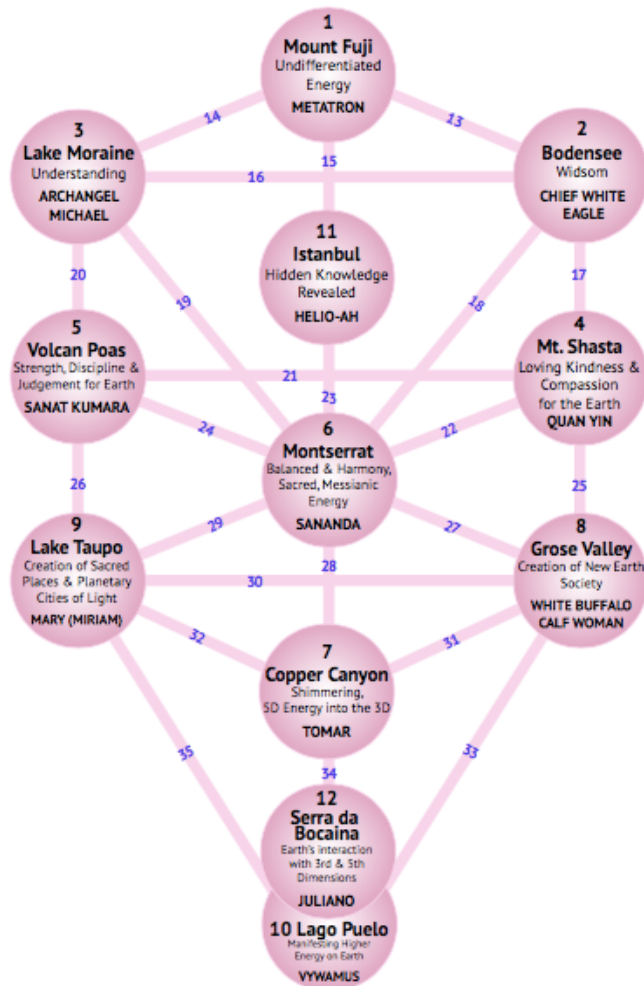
1
Mount Fuji
Undifferentiated Energy
METATRON

14

13

3
Lake Moraine
Understanding
ARCHANGEL MICHAEL

15

16

2
Bodensee
Widsom
CHIEF WHITE EAGLE

11
Istanbul
Hidden Knowledge Revealed
HELIO-AH

20

19

18

17

5
Volcan Poas
Strength, Discipline & Judgement for Earth
SANAT KUMARA

21

4
Mt. Shasta
Loving Kindness & Compassion for the Earth
QUAN YIN

23

24

22

6
Montserrat
Balanced & Harmony, Sacred, Messianic Energy
SANANDA

26

25

29

27

9
Lake Taupo
Creation of Sacred Places & Planetary Cities of Light
MARY (MIRIAM)

28

8
Grose Valley
Creation of New Earth Society
WHITE BUFFALO CALF WOMAN

30

32

31

7
Copper Canyon
Shimmering, 5D Energy into the 3D
TOMAR

35

33

34

12
Serra da Bocaina
Earth's interaction with 3rd & 5th Dimensions
JULIANO

10 Lago Puelo
Manifesting Higher Energy on Earth
VYWAMUS